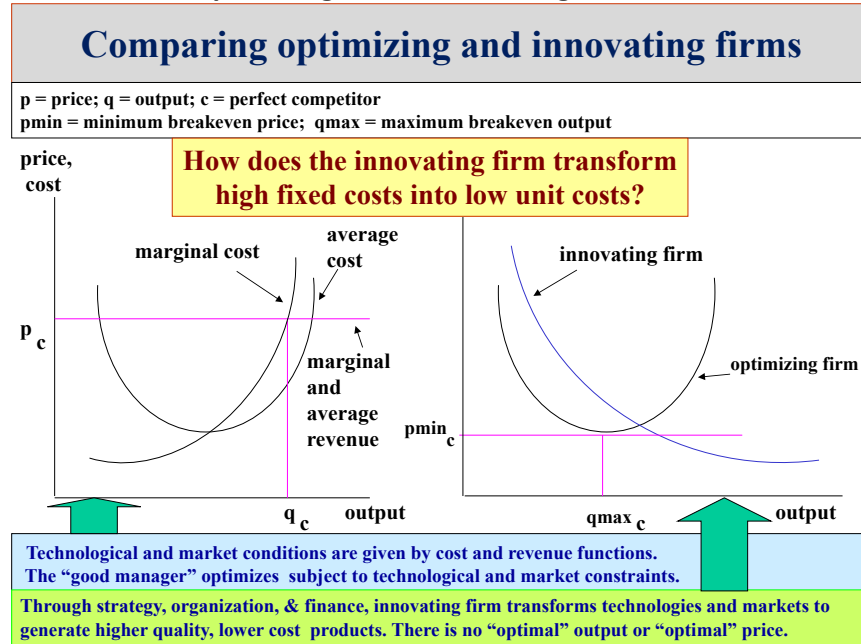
Comparing optimizing and innovating firms

p = price; q = output; c = perfect competitor
pmin = minimum breakeven price; qmax = maximum breakeven output

How does the innovating firm transform high fixed costs into low unit costs?

price, cost

marginal cost

average cost

$p_c$

marginal and average revenue

$q_c$

output

innovating firm

optimizing firm

$pmin_c$

$qmax_c$

output

Technological and market conditions are given by cost and revenue functions.
The "good manager" optimizes subject to technological and market constraints.

Through strategy, organization, & finance, innovating firm transforms technologies and markets to generate higher quality, lower cost products. There is no "optimal" output or "optimal" price.